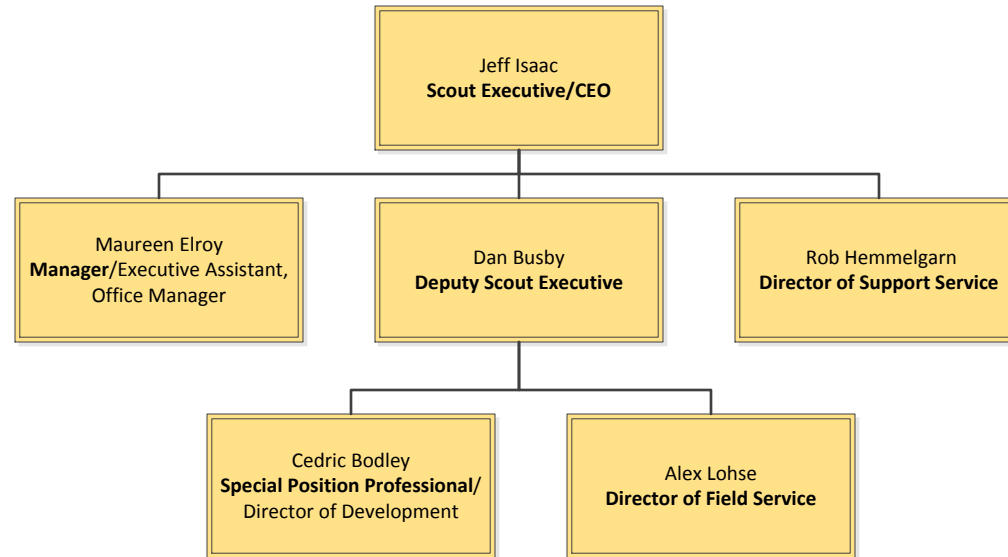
Jeff Isaac
Scout Executive/CEO

Maureen Elroy
Manager/Executive Assistant, Office Manager

Dan Busby
Deputy Scout Executive

Rob Hemmelgarn
Director of Support Service

Cedric Bodley
Special Position Professional/ Director of Development

Alex Lohse
Director of Field Service